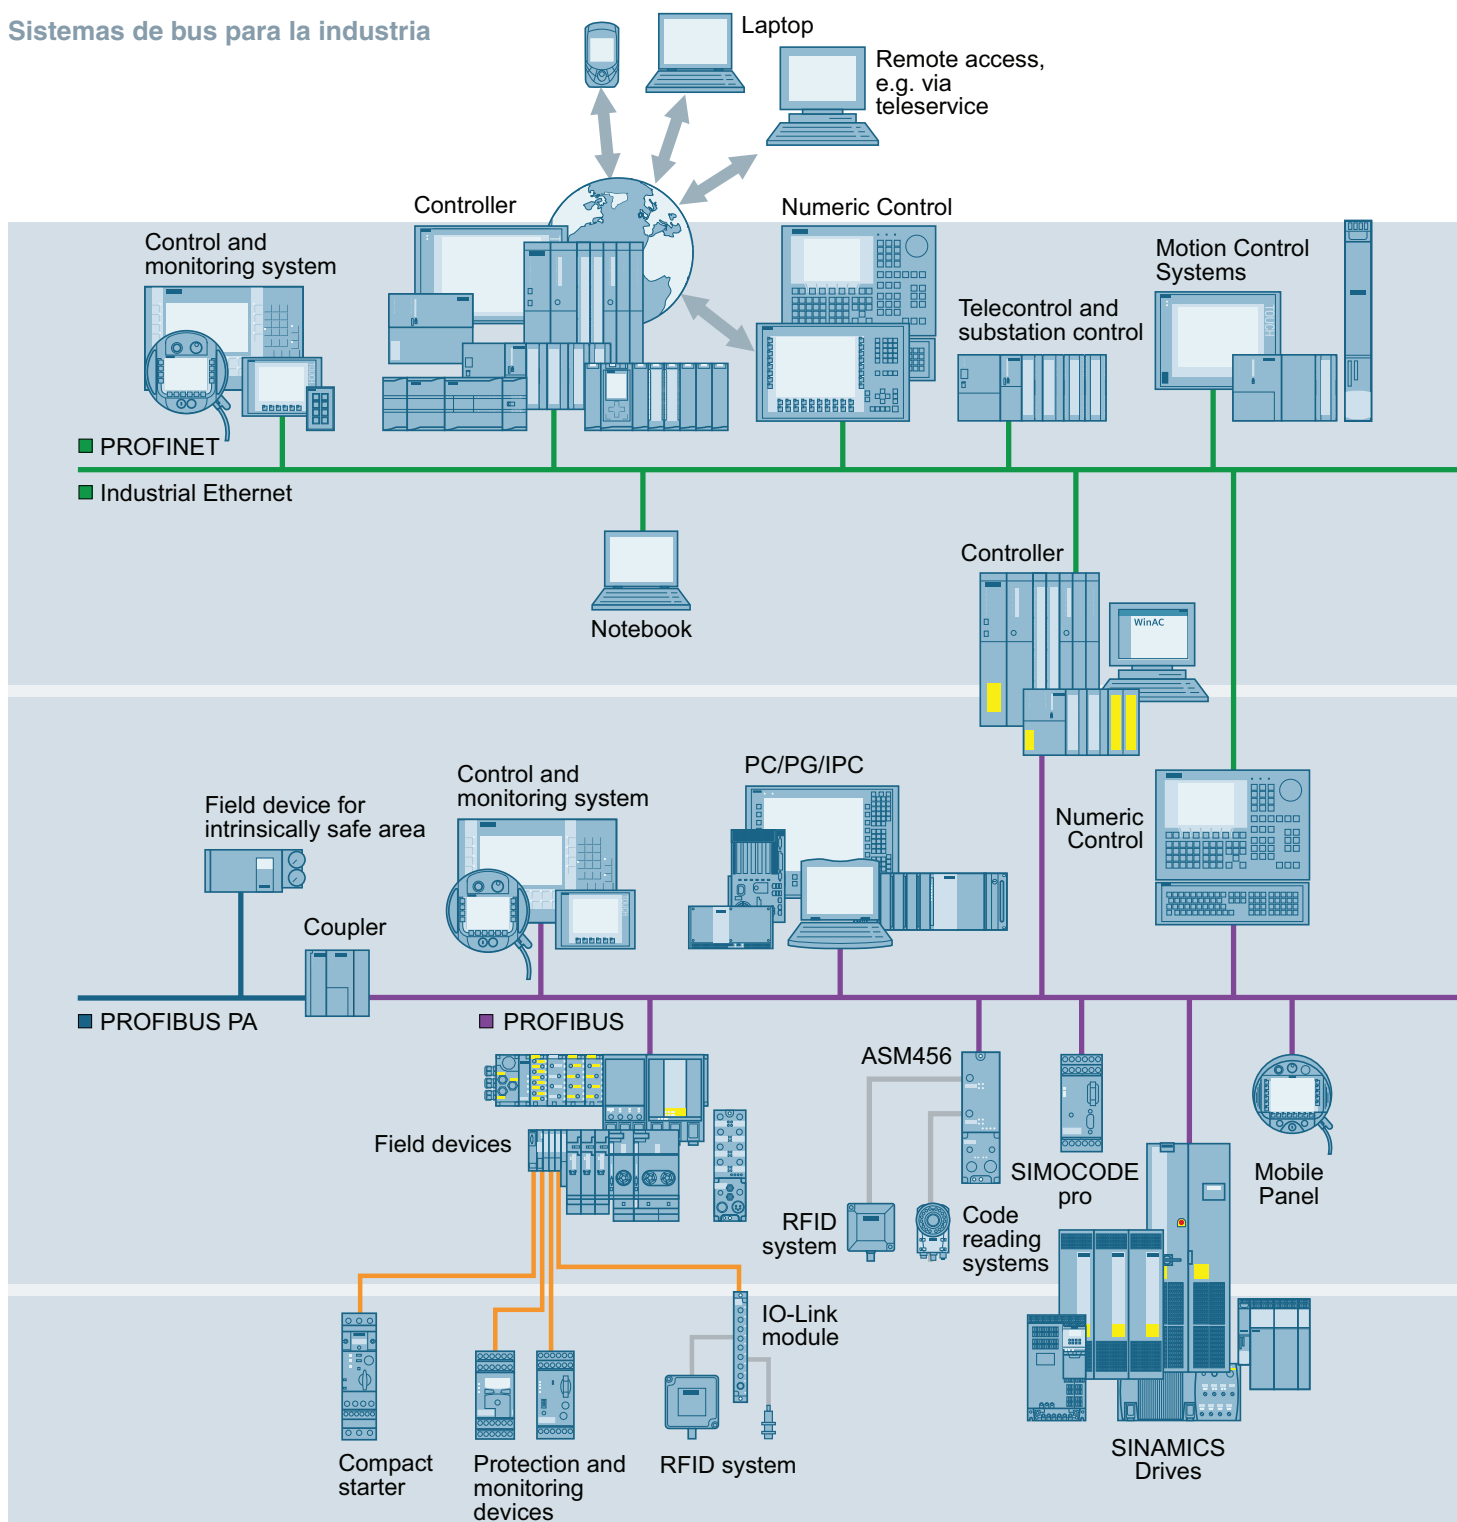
Sistemas de bus para la industria

Laptop

Remote access, e.g. via teleservice

Controller

Numeric Control

Control and monitoring system

Motion Control Systems

Telecontrol and substation control

PROFINET

Industrial Ethernet

Notebook

Controller

WinAC

Control and monitoring system

PC/PG/IPC

Field device for intrinsically safe area

Numeric Control

Coupler

PROFIBUS PA

PROFIBUS

ASM456

Field devices

SIMOCODE pro

Mobile Panel

RFID system

Code reading systems

IO-Link module

Compact starter

Protection and monitoring devices

RFID system

SINAMICS Drives